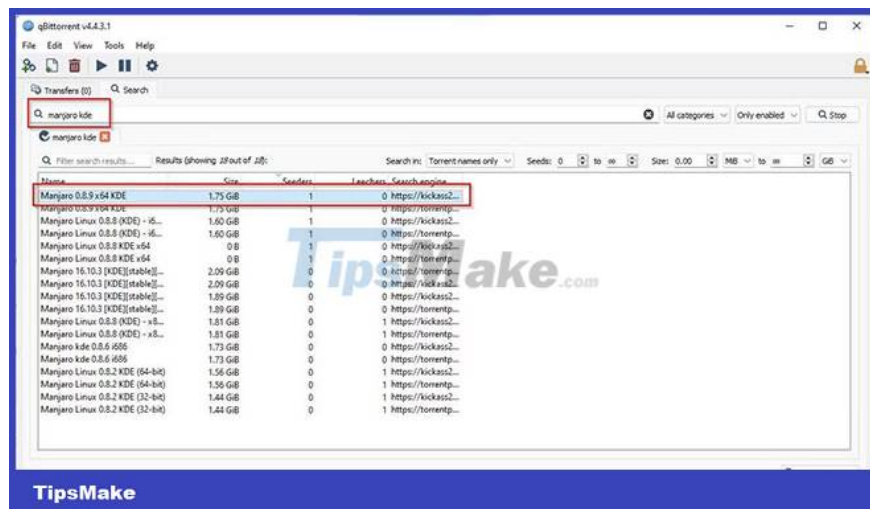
qBittorrent v4.4.3.1

File Edit View Tools Help

Transfers (0) Search

manjaro kde

All categories Only enabled Stop

manjaro kde

Filter search results... Results (showing 18 out of 18):

Search in: Torrent names only Seeds: 0 to ∞ Size: 0.00 MiB to ∞ GiB

| Name | Size | Seeders | Leechers | Search engine |
|---|---|---|---|---|
| Manjaro 0.8.9 x64 KDE | 1.75 GiB | 1 | 0 | https://kickass2... |
| Manjaro 0.8.9 x64 KDE | 1.75 GiB | 1 | 0 | https://torrentp... |
| Manjaro Linux 0.8.8 (KDE) - i6... | 1.60 GiB | 1 | 0 | https://kickass2... |
| Manjaro Linux 0.8.8 (KDE) - i6... | 1.60 GiB | 1 | 0 | https://torrentp... |
| Manjaro Linux 0.8.8 KDE x64 | 0 B | 1 | 0 | https://kickass2... |
| Manjaro Linux 0.8.8 KDE x64 | 0 B | 1 | 0 | https://torrentp... |
| Manjaro 16.10.3 [KDE][stable][... | 2.09 GiB | 0 | 0 | https://torrentp... |
| Manjaro 16.10.3 [KDE][stable][... | 2.09 GiB | 0 | 0 | https://kickass2... |
| Manjaro 16.10.3 [KDE][stable][... | 1.89 GiB | 0 | 0 | https://kickass2... |
| Manjaro 16.10.3 [KDE][stable][... | 1.89 GiB | 0 | 0 | https://torrentp... |
| Manjaro Linux 0.8.8 (KDE) - x8... | 1.81 GiB | 0 | 1 | https://kickass2... |
| Manjaro Linux 0.8.8 (KDE) - x8... | 1.81 GiB | 0 | 1 | https://torrentp... |
| Manjaro kde 0.8.6 i686 | 1.73 GiB | 0 | 0 | https://kickass2... |
| Manjaro kde 0.8.6 i686 | 1.73 GiB | 0 | 0 | https://torrentp... |
| Manjaro Linux 0.8.2 KDE (64-bit) | 1.56 GiB | 0 | 1 | https://kickass2... |
| Manjaro Linux 0.8.2 KDE (64-bit) | 1.56 GiB | 0 | 1 | https://torrentp... |
| Manjaro Linux 0.8.2 KDE (32-bit) | 1.44 GiB | 0 | 1 | https://kickass2... |
| Manjaro Linux 0.8.2 KDE (32-bit) | 1.44 GiB | 0 | 1 | https://torrentp... |

TipsMake.com

TipsMake